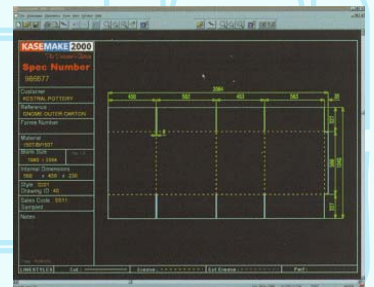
KASEMAKE 2000
Spec Number
986677
Customer
KESTRAL POTTERY
Reference
GNOME OUTER CARTON
Forme Number
Material
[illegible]
Sheet Size
1660 x 2384
Internal Dimensions
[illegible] x 450 x 230
Style 0201
Drawing ID 46
Sales Code 0011
Sampled
Notes
2384
450
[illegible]
453
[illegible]
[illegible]
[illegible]
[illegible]
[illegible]
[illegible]